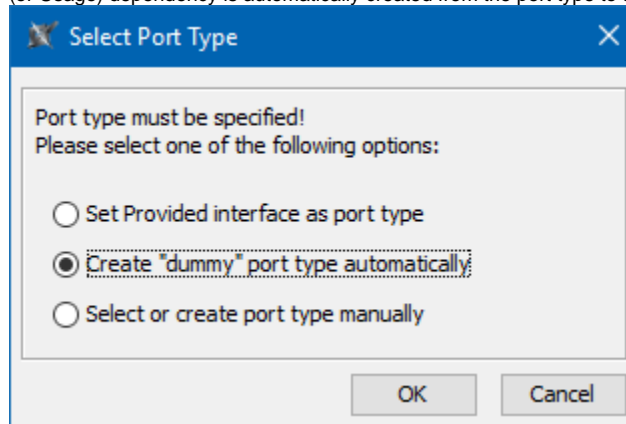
(or Usage) dependency is automatically created from the port type to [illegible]

Select Port Type

Port type must be specified!
Please select one of the following options:

Set Provided interface as port type

Create "dummy" port type automatically

Select or create port type manually

OK

Cancel